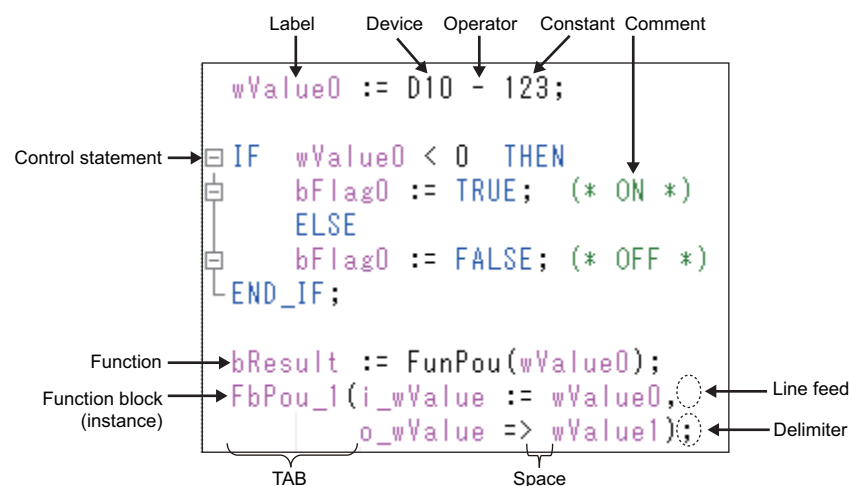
Label Device Operator Constant Comment

wValue0 := D10 - 123;

Control statement IF wValue0 < 0 THEN
bFlag0 := TRUE; (* ON *)
ELSE
bFlag0 := FALSE; (* OFF *)
END_IF;

Function bResult := FunPou(wValue0);
Function block (instance) FbPou_1(i_wValue := wValue0,
o_wValue => wValue1);

Line feed
Delimiter
TAB
Space